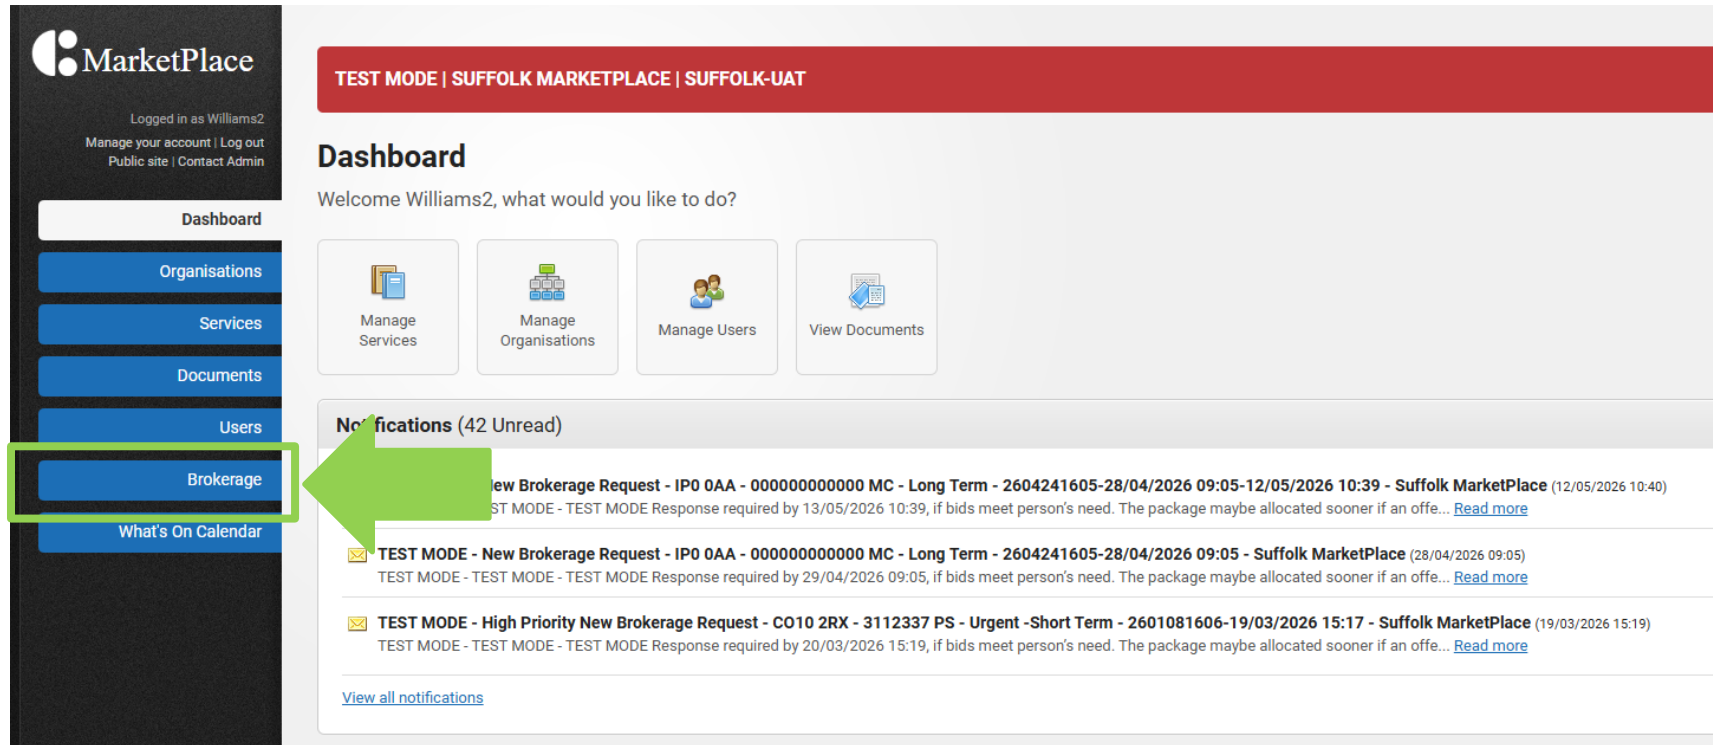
MarketPlace

Logged in as Williams2
Manage your account | Log out
Public site | Contact Admin

Dashboard
Organisations
Services
Documents
Users
Brokerage
What's On Calendar

TEST MODE | SUFFOLK MARKETPLACE | SUFFOLK-UAT

Dashboard

Welcome Williams2, what would you like to do?

Manage Services
Manage Organisations
Manage Users
View Documents

No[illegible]fications (42 Unread)

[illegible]ew Brokerage Request - IP0 0AA - 000000000000 MC - Long Term - 2604241605-28/04/2026 09:05-12/05/2026 10:39 - Suffolk MarketPlace (12/05/2026 10:40)
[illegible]ST MODE - TEST MODE Response required by 13/05/2026 10:39, if bids meet person's need. The package maybe allocated sooner if an offe... Read more

TEST MODE - New Brokerage Request - IP0 0AA - 000000000000 MC - Long Term - 2604241605-28/04/2026 09:05 - Suffolk MarketPlace (28/04/2026 09:05)
TEST MODE - TEST MODE - TEST MODE Response required by 29/04/2026 09:05, if bids meet person's need. The package maybe allocated sooner if an offe... Read more

TEST MODE - High Priority New Brokerage Request - CO10 2RX - 3112337 PS - Urgent -Short Term - 2601081606-19/03/2026 15:17 - Suffolk MarketPlace (19/03/2026 15:19)
TEST MODE - TEST MODE - TEST MODE Response required by 20/03/2026 15:19, if bids meet person's need. The package maybe allocated sooner if an offe... Read more

View all notifications